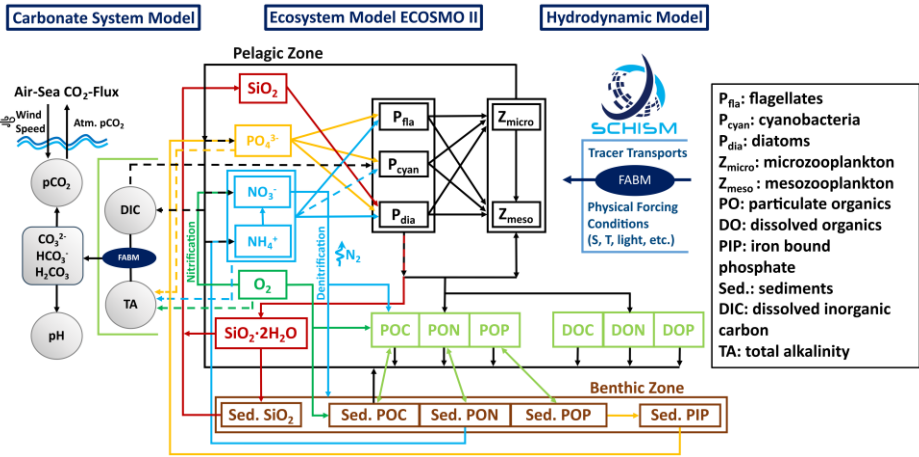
Carbonate System Model

Ecosystem Model ECOSMO II

Hydrodynamic Model

Pelagic Zone

Air-Sea $CO_2$-Flux

Wind Speed

Atm. $pCO_2$

$pCO_2$

DIC

$CO_3^{2-}$
$HCO_3^-$
$H_2CO_3$

FABM

TA

pH

$SiO_2$

$PO_4^{3-}$

$NO_3^-$

$NH_4^+$

Nitrification

Denitrification

$N_2$

$O_2$

$SiO_2 \cdot 2H_2O$

$P_{fla}$

$P_{cyan}$

$P_{dia}$

$Z_{micro}$

$Z_{meso}$

SCHISM

Tracer Transports

FABM

Physical Forcing Conditions (S, T, light, etc.)

POC PON POP

DOC DON DOP

Benthic Zone

Sed. $SiO_2$ Sed. POC Sed. PON Sed. POP Sed. PIP

$P_{fla}$: flagellates
$P_{cyan}$: cyanobacteria
$P_{dia}$: diatoms
$Z_{micro}$: microzooplankton
$Z_{meso}$: mesozooplankton
PO: particulate organics
DO: dissolved organics
PIP: iron bound phosphate
Sed.: sediments
DIC: dissolved inorganic carbon
TA: total alkalinity